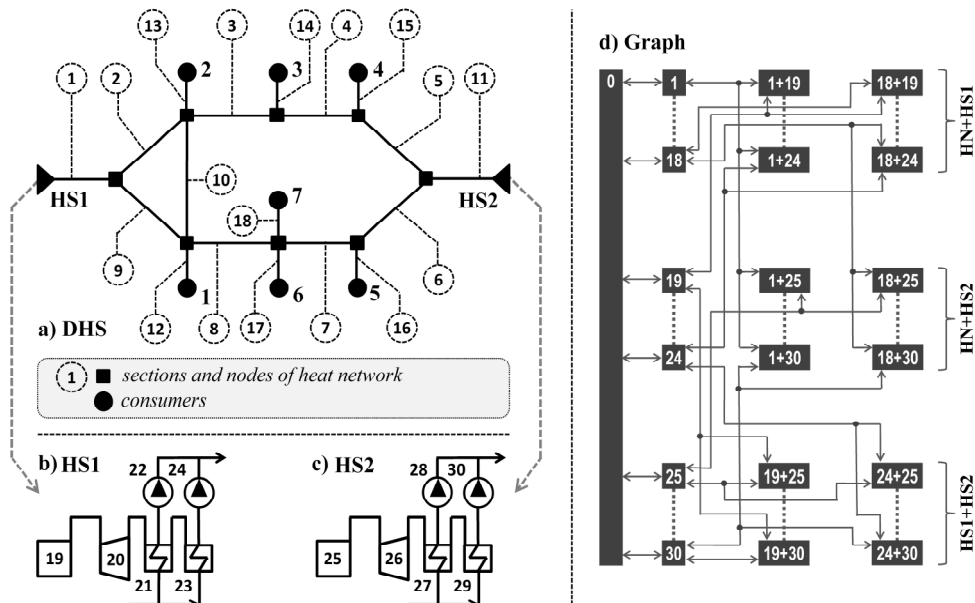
13
3
14
4
15
1
2
2
3
4
5
11
10
HS1
HS2
7
18
9
6
1
6
5
12
8
17
7
16

a) DHS

1 ■ sections and nodes of heat network
● consumers

b) HS1
22
24
19
20
21
23

c) HS2
28
30
25
26
27
29

d) Graph

0
1
1+19
18+19
18
1+24
18+24
HN+HS1
19
1+25
18+25
24
1+30
18+30
HN+HS2
25
19+25
24+25
30
19+30
24+30
HS1+HS2